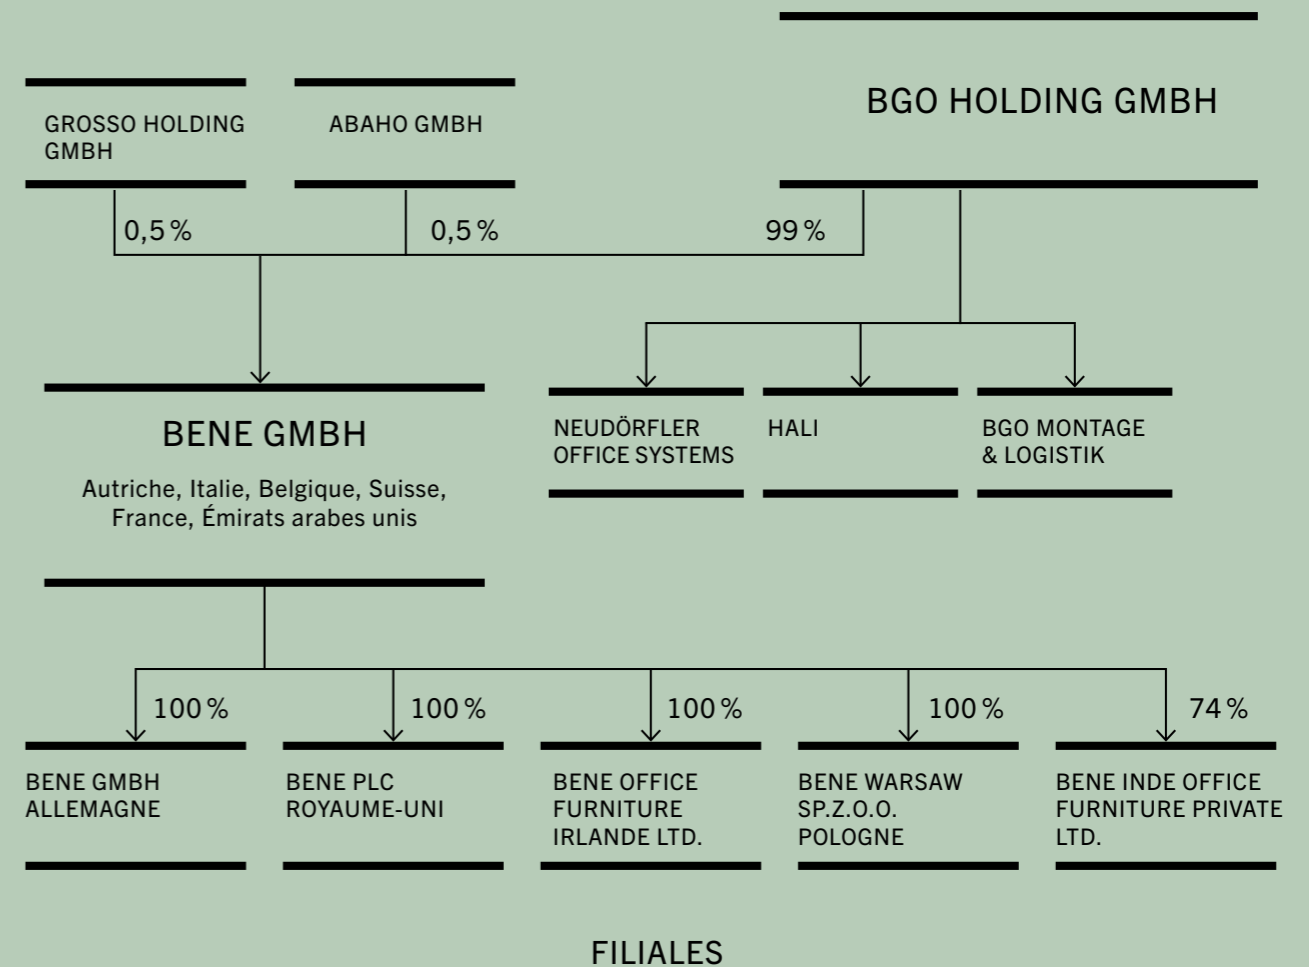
GROSSO HOLDING GMBH

ABAHO GMBH

BGO HOLDING GMBH

0,5 %

0,5 %

99 %

BENE GMBH

Autriche, Italie, Belgique, Suisse, France, Émirats arabes unis

NEUDÖRFLER OFFICE SYSTEMS

HALI

BGO MONTAGE & LOGISTIK

100 %

100 %

100 %

100 %

74 %

BENE GMBH ALLEMAGNE

BENE PLC ROYAUME-UNI

BENE OFFICE FURNITURE IRLANDE LTD.

BENE WARSAW SP.Z.O.O. POLOGNE

BENE INDE OFFICE FURNITURE PRIVATE LTD.

FILIALES